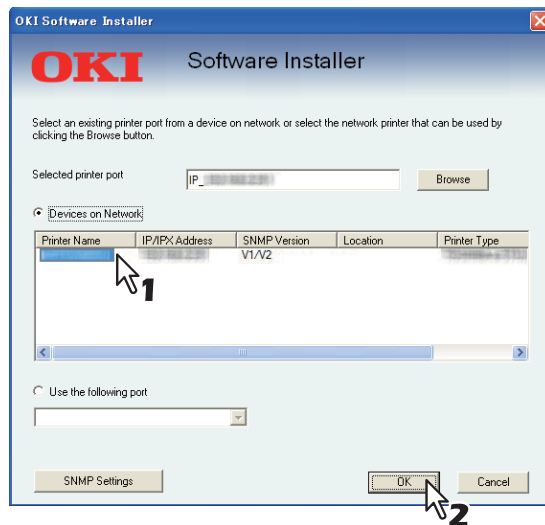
OKI Software Installer

OKI

Software Installer

Select an existing printer port from a device on network or select the network printer that can be used by clicking the Browse button.

Selected printer port

IP_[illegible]

Browse

Devices on Network

| Printer Name | IP/IPX Address | SNMP Version | Location | Printer Type |
|---|---|---|---|---|
| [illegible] | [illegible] | V1/V2 | | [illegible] |

1

Use the following port

SNMP Settings

OK

Cancel

2